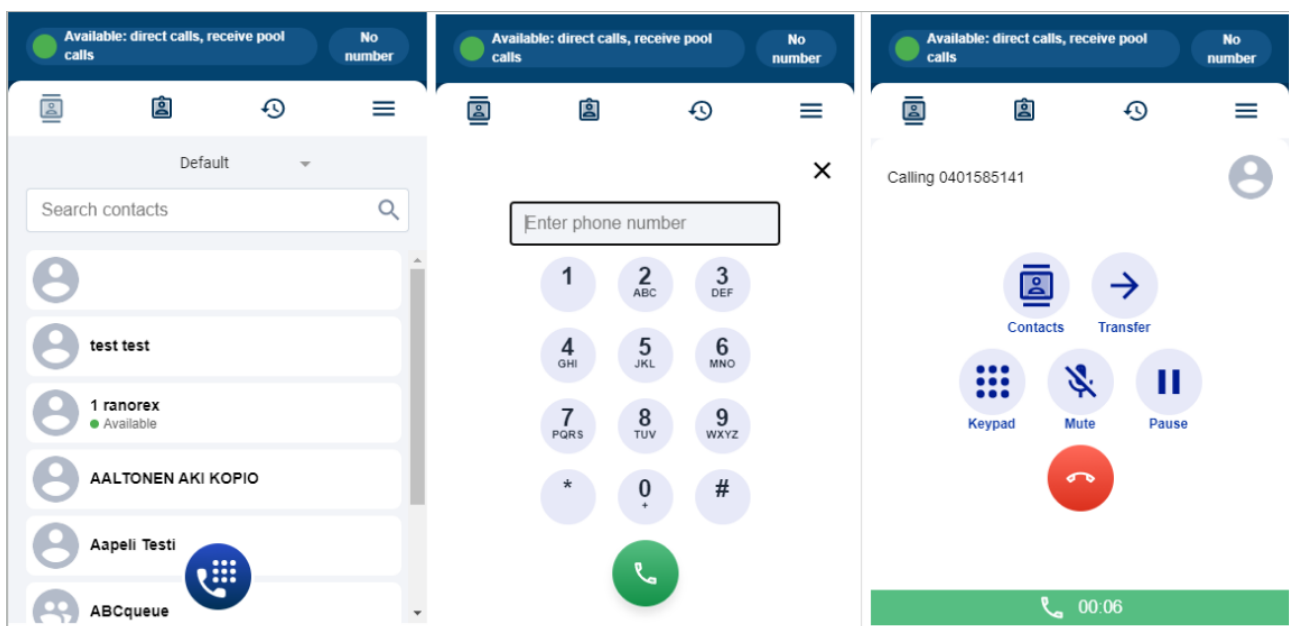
Available: direct calls, receive pool calls

No number

Default

Search contacts

test test

1 ranorex
Available

AALTONEN AKI KOPIO

Aapeli Testi

ABCqueue

Available: direct calls, receive pool calls

No number

Enter phone number

1
2 ABC
3 DEF
4 GHI
5 JKL
6 MNO
7 PQRS
8 TUV
9 WXYZ
*
0 +
#

Available: direct calls, receive pool calls

No number

Calling 0401585141

Contacts
Transfer
Keypad
Mute
Pause

00:06